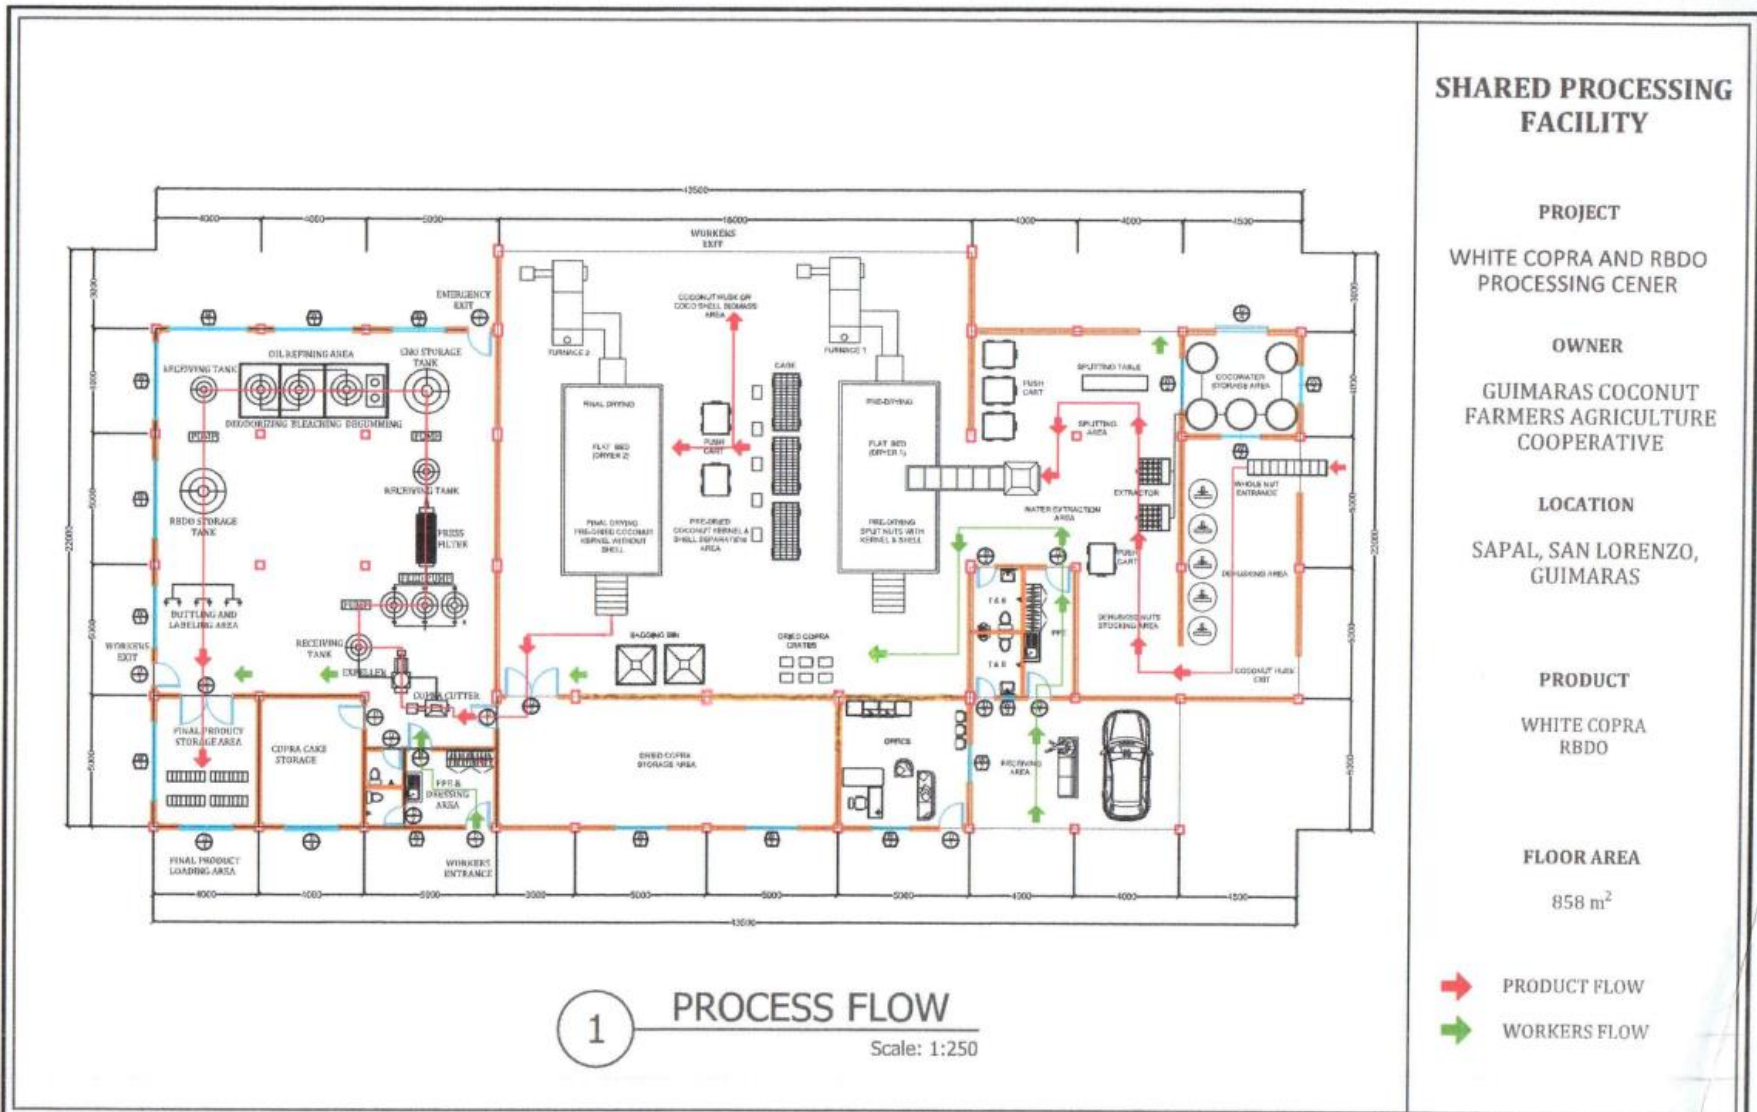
SHARED PROCESSING FACILITY

PROJECT

WHITE COPRA AND RBDO PROCESSING CENER

OWNER

GUIMARAS COCONUT FARMERS AGRICULTURE COOPERATIVE

LOCATION

SAPAL, SAN LORENZO, GUIMARAS

PRODUCT

WHITE COPRA
RBDO

FLOOR AREA

858 m$^2$

PRODUCT FLOW

WORKERS FLOW

43500
4000
4000
5000
18000
4000
4000
4500

WORKERS EXIT
EMERGENCY EXIT
OIL REFINING AREA
CNO STORAGE TANK
RECEIVING TANK
DEODORIZING BLEACHING DEGUMMING
PUMP
PUMP
RECEIVING TANK
RBDO STORAGE TANK
PRESS FILTER
BOTTLING AND LABELING AREA
WORKERS EXIT
RECEIVING TANK
EXPELLER
COPRA CUTTER
FINAL PRODUCT STORAGE AREA
COPRA CAKE STORAGE
PPE & DRESSING AREA
FINAL PRODUCT LOADING AREA
WORKERS ENTRANCE
FURNACE 2
FURNACE 1
COCONUT HUSK OR COCO SHELL BIOMASS AREA
CAGE
FINAL DRYING
FLAT BED (DRYER 2)
FINAL DRYING PRE-DRIED COCONUT KERNEL WITHOUT SHELL
PUSH CART
PRE-DRIED COCONUT KERNEL & SHELL SEPARATION AREA
PRE-DRYING
FLAT BED (DRYER 1)
PRE-DRYING SPLIT NUTS WITH KERNEL & SHELL
BAGGING BIN
DRIED COPRA CRATES
DRIED COPRA STORAGE AREA
OFFICE
PUSH CART
SPLITTING TABLE
SPLITTING AREA
COCOWATER STORAGE AREA
WHOLE NUT ENTRANCE
EXTRACTOR
WATER EXTRACTION AREA
PUSH CART
T & B
PPE
T & B
DEHUSKED NUTS STOCKING AREA
DEHUSKING AREA
COCONUT HUSK EXIT
RECEIVING AREA

1 PROCESS FLOW
Scale: 1:250